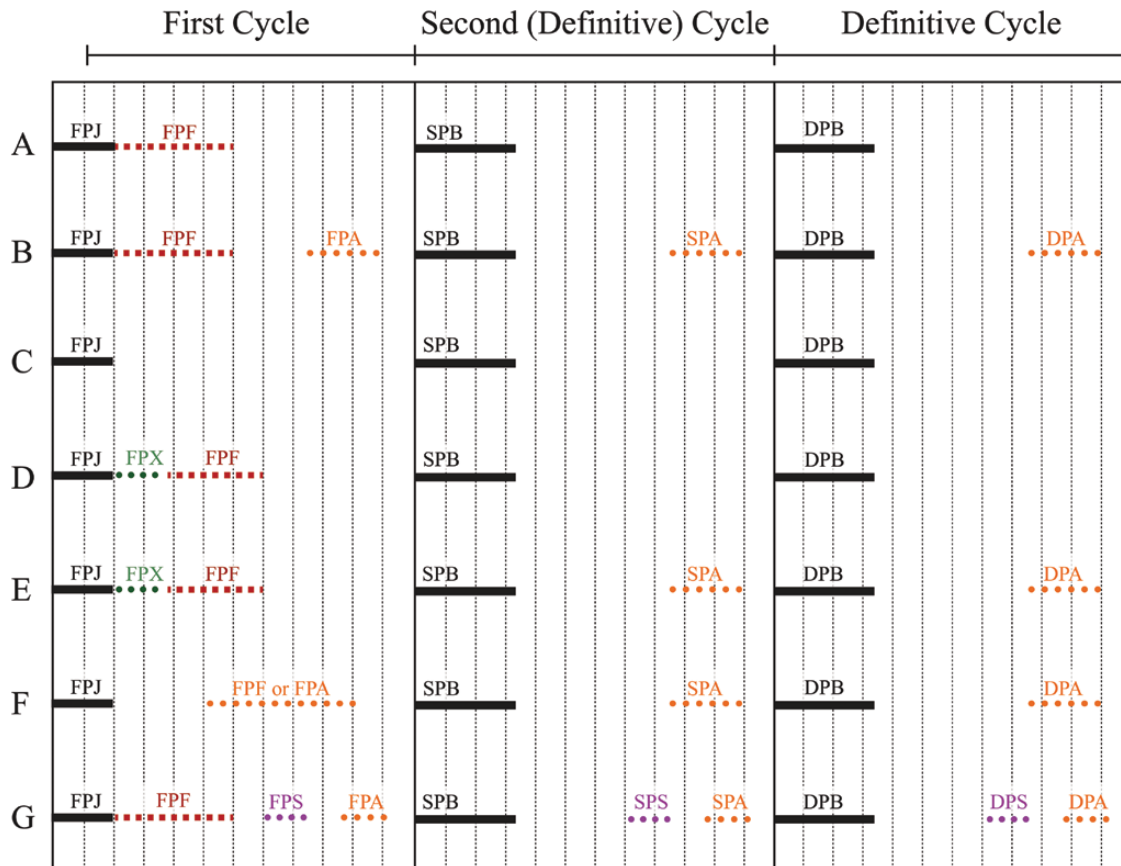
First Cycle | Second (Definitive) Cycle | Definitive Cycle

A FPJ FPF SPB DPB

B FPJ FPF FPA SPB SPA DPB DPA

C FPJ SPB DPB

D FPJ FPX FPF SPB DPB

E FPJ FPX FPF SPB SPA DPB DPA

F FPJ FPF or FPA SPB SPA DPB DPA

G FPJ FPF FPS FPA SPB SPS SPA DPB DPS DPA